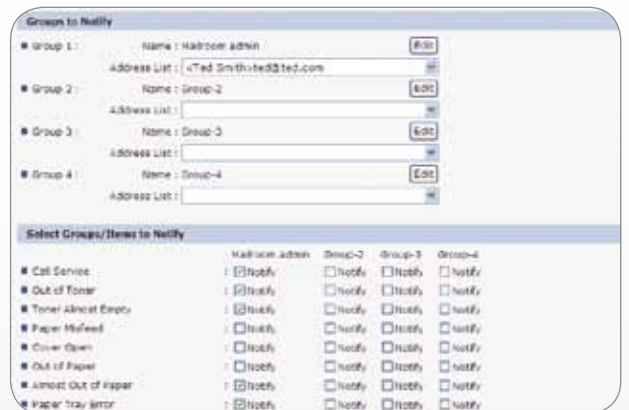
Groups to Notify

■ Group 1 : Name : Mailroom admin Edit

Address List : <Ted Smith>ted@ted.com

■ Group 2 : Name : Group-2 Edit

Address List :

■ Group 3 : Name : Group-3 Edit

Address List :

■ Group 4 : Name : Group-4 Edit

Address List :

Select Groups/Items to Notify

| | Mailroom admin | Group-2 | Group-3 | Group-4 |
|---|---|---|---|---|
| ■ Call Service | : ☑Notify | ☐Notify | ☐Notify | ☐Notify |
| ■ Out of Toner | : ☑Notify | ☐Notify | ☐Notify | ☐Notify |
| ■ Toner Almost Empty | : ☑Notify | ☐Notify | ☐Notify | ☐Notify |
| ■ Paper Misfeed | : ☐Notify | ☐Notify | ☐Notify | ☐Notify |
| ■ Cover Open | : ☐Notify | ☐Notify | ☐Notify | ☐Notify |
| ■ Out of Paper | : ☐Notify | ☐Notify | ☐Notify | ☐Notify |
| ■ Almost Out of Paper | : ☑Notify | ☐Notify | ☐Notify | ☐Notify |
| ■ Paper Tray Error | : ☑Notify | ☐Notify | ☐Notify | ☐Notify |